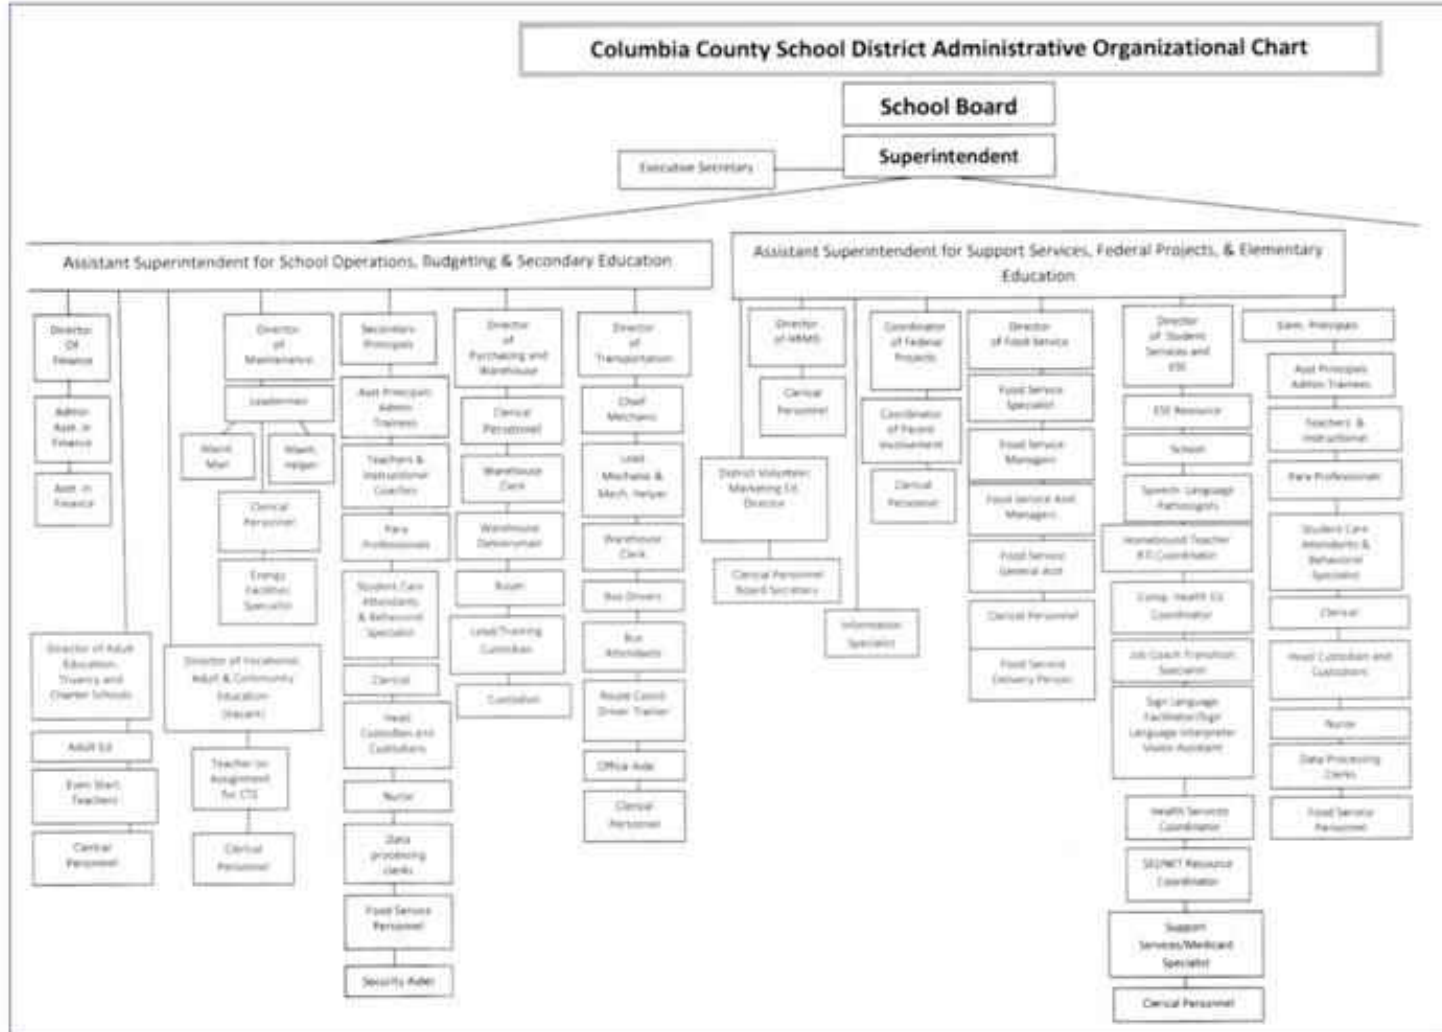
Columbia County School District Administrative Organizational Chart

School Board

Superintendent

Executive Secretary

Assistant Superintendent for School Operations, Budgeting & Secondary Education

Assistant Superintendent for Support Services, Federal Projects, & Elementary Education

Director Of Finance

Admin Asst. in Finance

Asst. in Finance

Director of Adult Education, Truancy and Charter Schools

Adult Ed

Even Start Teachers

Clerical Personnel

Director of Vocational Adult & Community Education (Vacant)

Teacher on Assignment for CTE

Clerical Personnel

Director of Maintenance

Leadsmen

Maint. Man

Maint. Helper

Clerical Personnel

Energy Facilities Specialist

Secondary Principals

Asst Principal Admin Trainees

Teachers & Instructional Coaches

Para Professionals

Student Care Attendants & Behavioral Specialist

Clerical

Head Custodian and Custodians

Nurse

Data processing clerks

Food Service Personnel

Security Aides

Director of Purchasing and Warehouse

Clerical Personnel

Warehouse Clerk

Warehouse Deliveryman

Buyer

Lead/Training Custodian

Custodian

Director of Transportation

Chief Mechanic

Lead Mechanic & Mech. Helper

Warehouse Clerk

Bus Drivers

Bus Attendants

Route Coord. Driver Trainer

Office Aide

Clerical Personnel

Director of MIMS

Clerical Personnel

District Volunteer Marketing Ed. Director

Clerical Personnel Board Secretary

Information Specialist

Coordinator of Federal Projects

Coordinator of Parent Involvement

Clerical Personnel

Director of Food Service

Food Service Specialist

Food Service Managers

Food Service Asst Managers

Food Service General Asst

Clerical Personnel

Food Service Delivery Person

Director of Student Services and ESE

ESE Resource

School

Speech Language Pathologists

Homebound Teacher R.T. Coordinator

Comp. Health Ed. Coordinator

Job Coach Transition Specialist

Sign Language Facilitator/Sign Language Interpreter Vision Assistant

Health Services Coordinator

SEDNET Resource Coordinator

Support Services/Medicaid Specialist

Clerical Personnel

Elem. Principals

Asst Principals Admin Trainees

Teachers & Instructional

Para Professionals

Student Care Attendants & Behavioral Specialist

Clerical

Head Custodian and Custodians

Nurse

Data Processing Clerks

Food Service Personnel